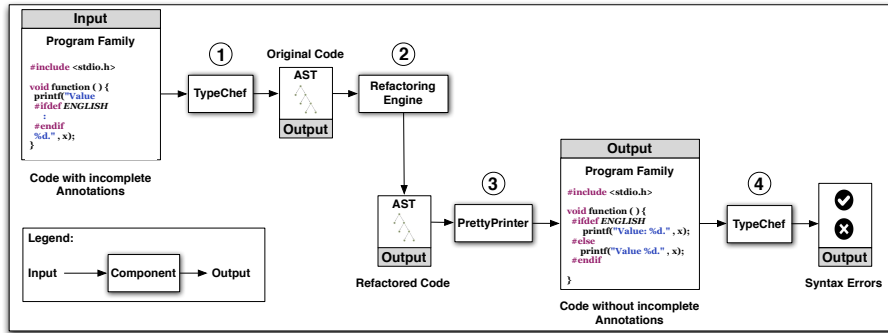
Input

Program Family

#include <stdio.h>

void function ( ) {
printf("Value
#ifdef ENGLISH
:
#endif
%d." , x);
}

Code with incomplete Annotations

1

TypeChef

Original Code

AST

Output

2

Refactoring Engine

AST

Output

Refactored Code

3

PrettyPrinter

Output

Program Family

#include <stdio.h>

void function ( ) {
#ifdef ENGLISH
printf("Value: %d." , x);
#else
printf("Value %d." , x);
#endif
}

Code without incomplete Annotations

4

TypeChef

Output

Syntax Errors

Legend:

Input → Component → Output